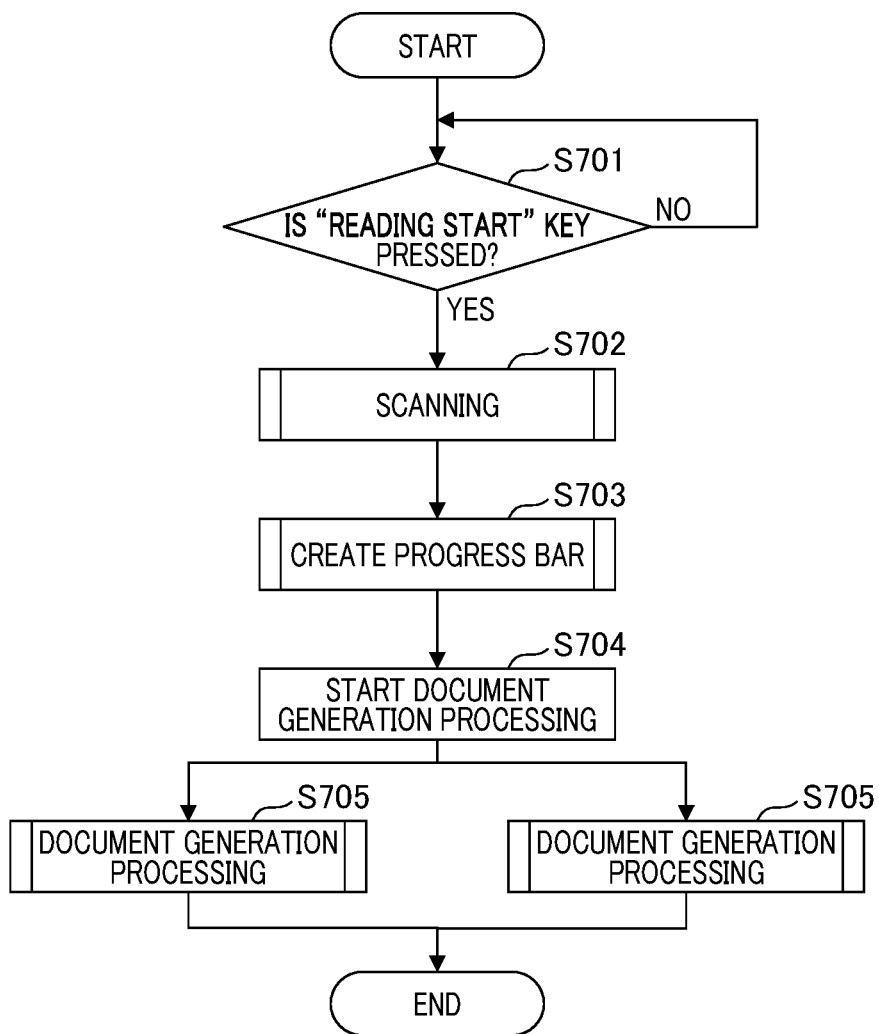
START

S701

IS "READING START" KEY PRESSED?

NO

YES

S702

SCANNING

S703

CREATE PROGRESS BAR

S704

START DOCUMENT GENERATION PROCESSING

S705

DOCUMENT GENERATION PROCESSING

S705

DOCUMENT GENERATION PROCESSING

END